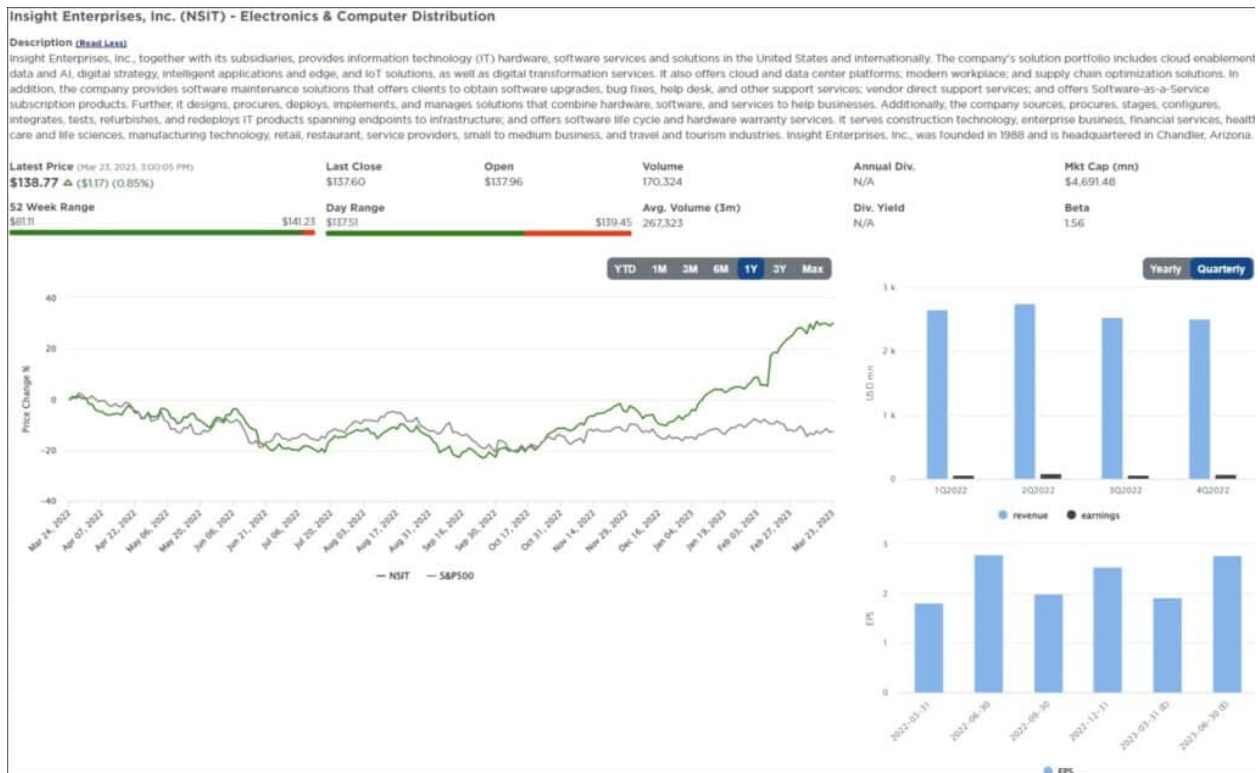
Insight Enterprises, Inc. (NSIT) - Electronics & Computer Distribution

Description (Read Less)
Insight Enterprises, Inc., together with its subsidiaries, provides information technology (IT) hardware, software services and solutions in the United States and internationally. The company's solution portfolio includes cloud enablement data and AI, digital strategy, intelligent applications and edge, and IoT solutions, as well as digital transformation services. It also offers cloud and data center platforms; modern workplace; and supply chain optimization solutions. In addition, the company provides software maintenance solutions that offers clients to obtain software upgrades, bug fixes, help desk, and other support services; vendor direct support services; and offers Software-as-a-Service subscription products. Further, it designs, procures, deploys, implements, and manages solutions that combine hardware, software, and services to help businesses. Additionally, the company sources, procures, stages, configures, integrates, tests, refurbishes, and redeploys IT products spanning endpoints to infrastructure; and offers software life cycle and hardware warranty services. It serves construction technology, enterprise business, financial services, health care and life sciences, manufacturing technology, retail, restaurant, service providers, small to medium business, and travel and tourism industries. Insight Enterprises, Inc., was founded in 1988 and is headquartered in Chandler, Arizona.

Latest Price (Mar 23, 2023, 3:00:05 PM)
$138.77 ($1.17) (0.85%)
Last Close
$137.60
Open
$137.96
Volume
170,324
Annual Div.
N/A
Mkt Cap (mn)
$4,691.48
52 Week Range
$81.11 $141.23
Day Range
$137.51 $139.45
Avg. Volume (3m)
267,323
Div. Yield
N/A
Beta
1.56

YTD 1M 3M 6M 1Y 3Y Max

40
20
0
-20
-40
Price Change %
Mar 24, 2022 Apr 07, 2022 Apr 22, 2022 May 06, 2022 May 20, 2022 Jun 06, 2022 Jun 21, 2022 Jul 06, 2022 Jul 20, 2022 Aug 03, 2022 Aug 17, 2022 Aug 31, 2022 Sep 16, 2022 Sep 30, 2022 Oct 17, 2022 Oct 31, 2022 Nov 14, 2022 Nov 29, 2022 Dec 16, 2022 Jan 04, 2023 Jan 19, 2023 Feb 03, 2023 Feb 27, 2023 Mar 23, 2023
— NSIT — S&P500

Yearly Quarterly
3 k
2 k
1 k
0
USD mn
1Q2022 2Q2022 3Q2022 4Q2022
revenue earnings

3
2
1
0
EPS
2022-03-31 2022-06-30 2022-09-30 2022-12-31 2023-03-31 (E) 2023-06-30 (E)
EPS